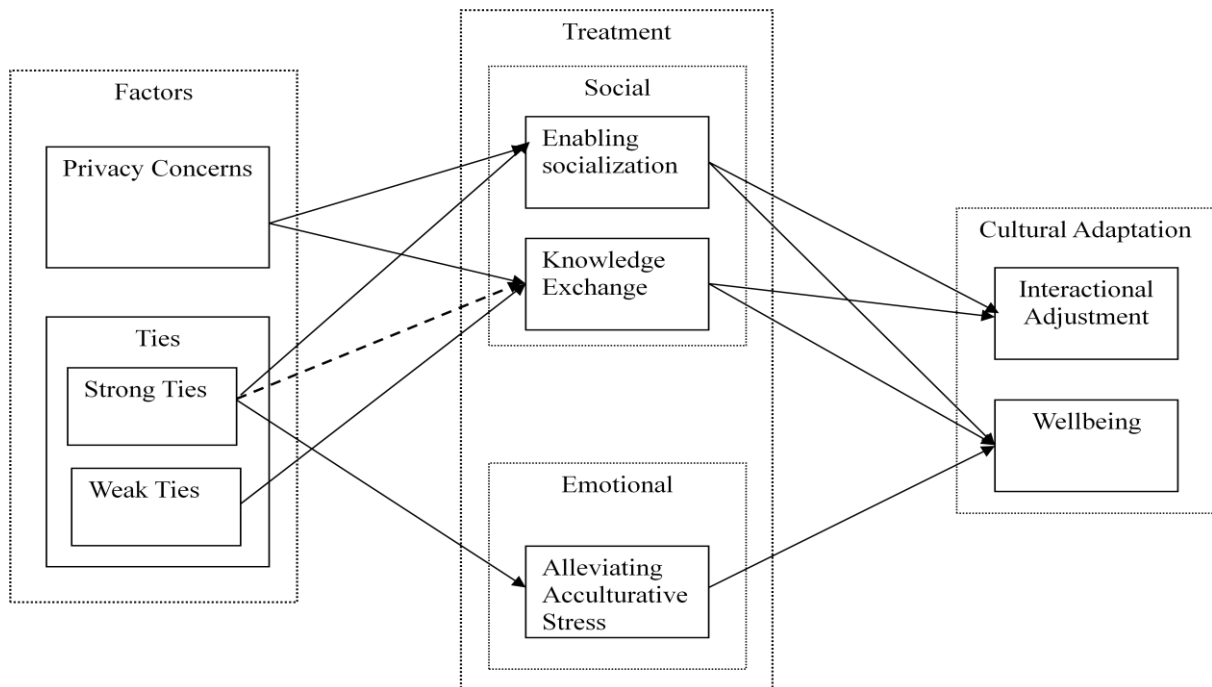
Factors

Privacy Concerns

Ties

Strong Ties

Weak Ties

Treatment

Social

Enabling socialization

Knowledge Exchange

Emotional

Alleviating Acculturative Stress

Cultural Adaptation

Interactional Adjustment

Wellbeing